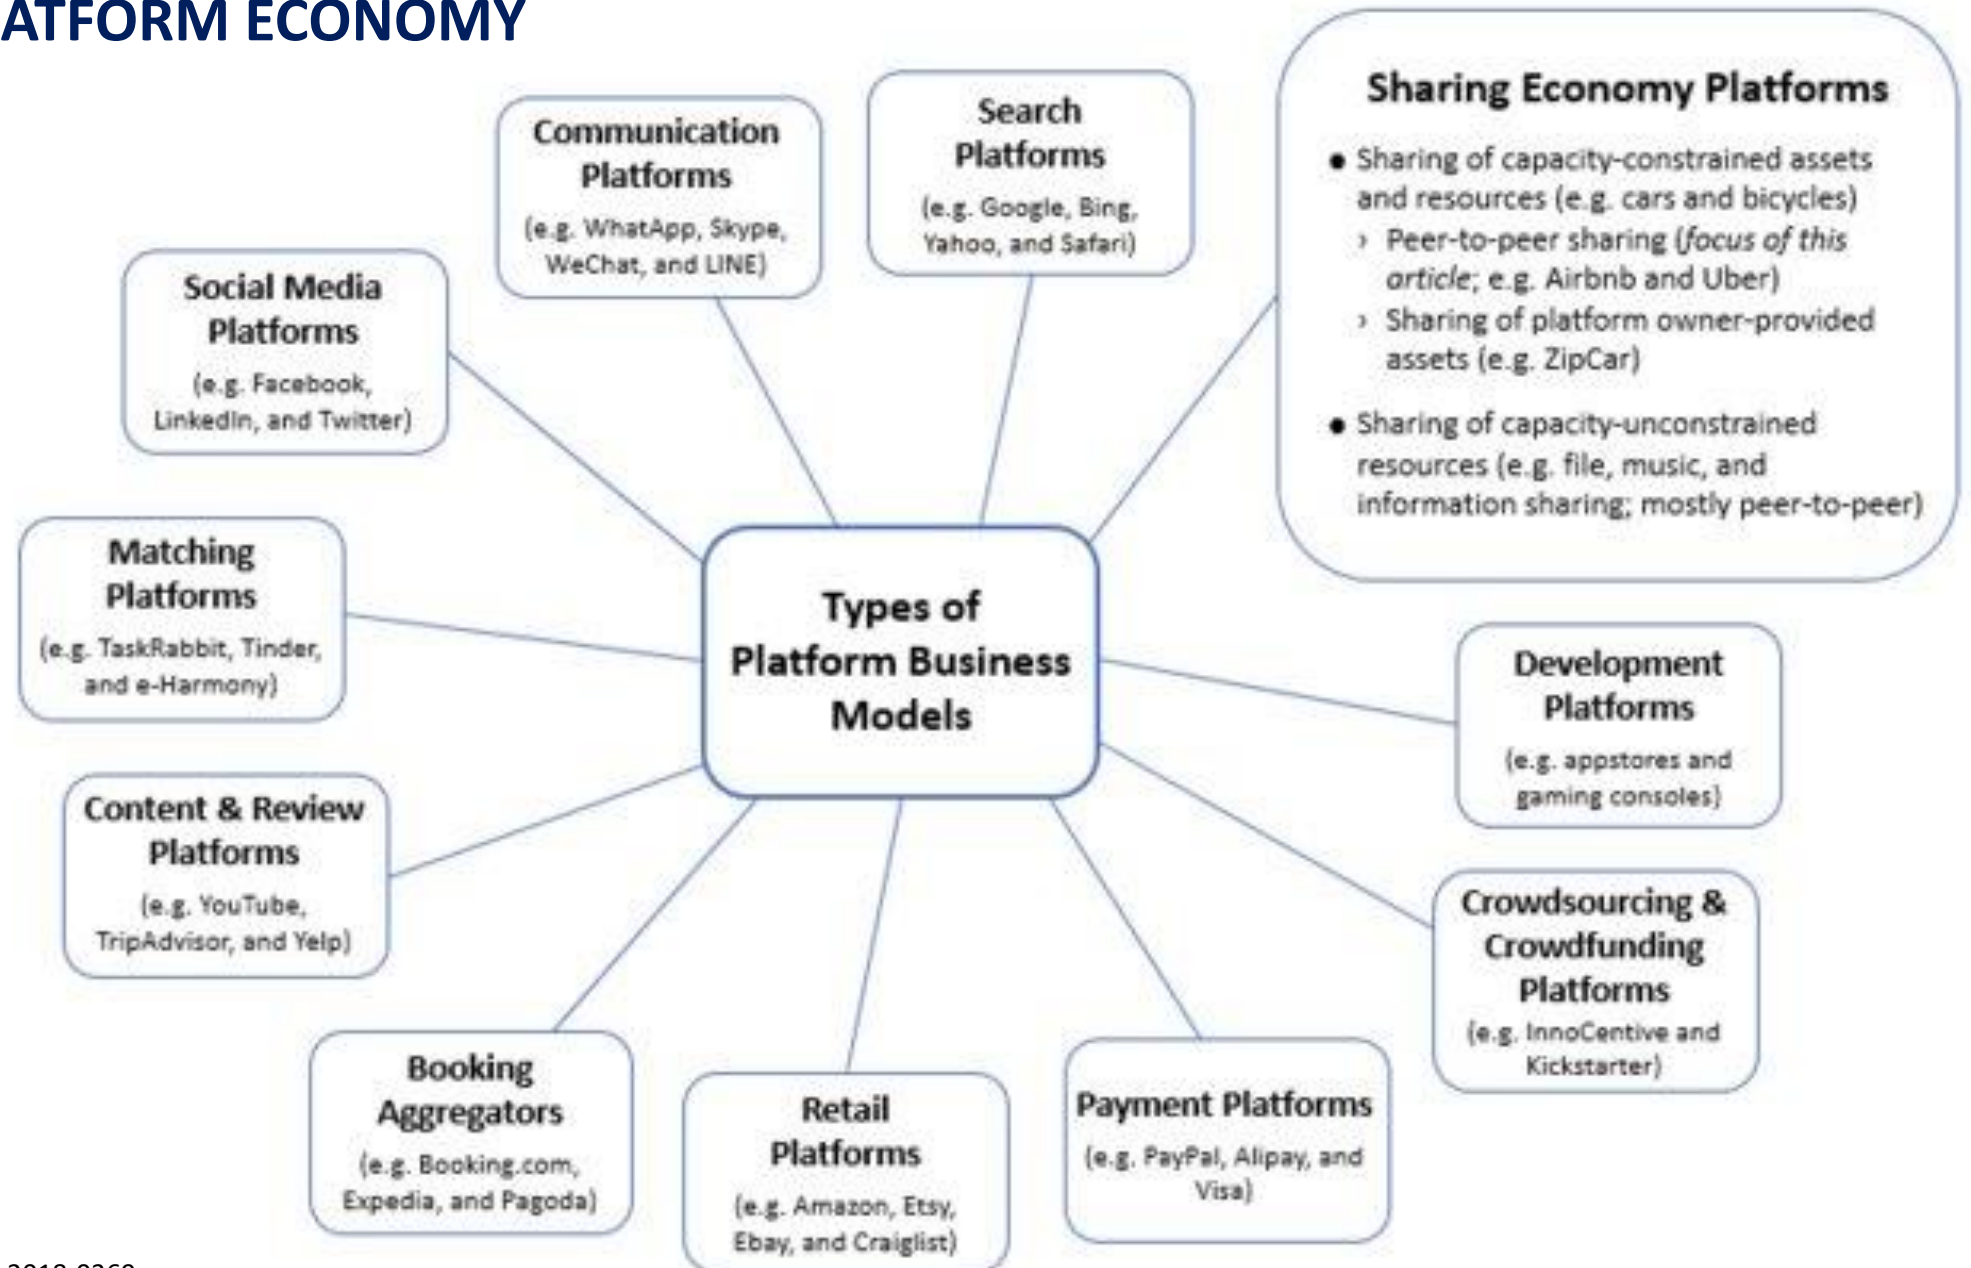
ATFORM ECONOMY

Types of Platform Business Models

Communication Platforms
(e.g. WhatApp, Skype, WeChat, and LINE)

Search Platforms
(e.g. Google, Bing, Yahoo, and Safari)

Sharing Economy Platforms
• Sharing of capacity-constrained assets and resources (e.g. cars and bicycles)
› Peer-to-peer sharing (*focus of this article*; e.g. Airbnb and Uber)
› Sharing of platform owner-provided assets (e.g. ZipCar)
• Sharing of capacity-unconstrained resources (e.g. file, music, and information sharing; mostly peer-to-peer)

Social Media Platforms
(e.g. Facebook, LinkedIn, and Twitter)

Matching Platforms
(e.g. TaskRabbit, Tinder, and e-Harmony)

Development Platforms
(e.g. appstores and gaming consoles)

Content & Review Platforms
(e.g. YouTube, TripAdvisor, and Yelp)

Crowdsourcing & Crowdfunding Platforms
(e.g. InnoCentive and Kickstarter)

Booking Aggregators
(e.g. Booking.com, Expedia, and Pagoda)

Retail Platforms
(e.g. Amazon, Etsy, Ebay, and Craiglist)

Payment Platforms
(e.g. PayPal, Alipay, and Visa)

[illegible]